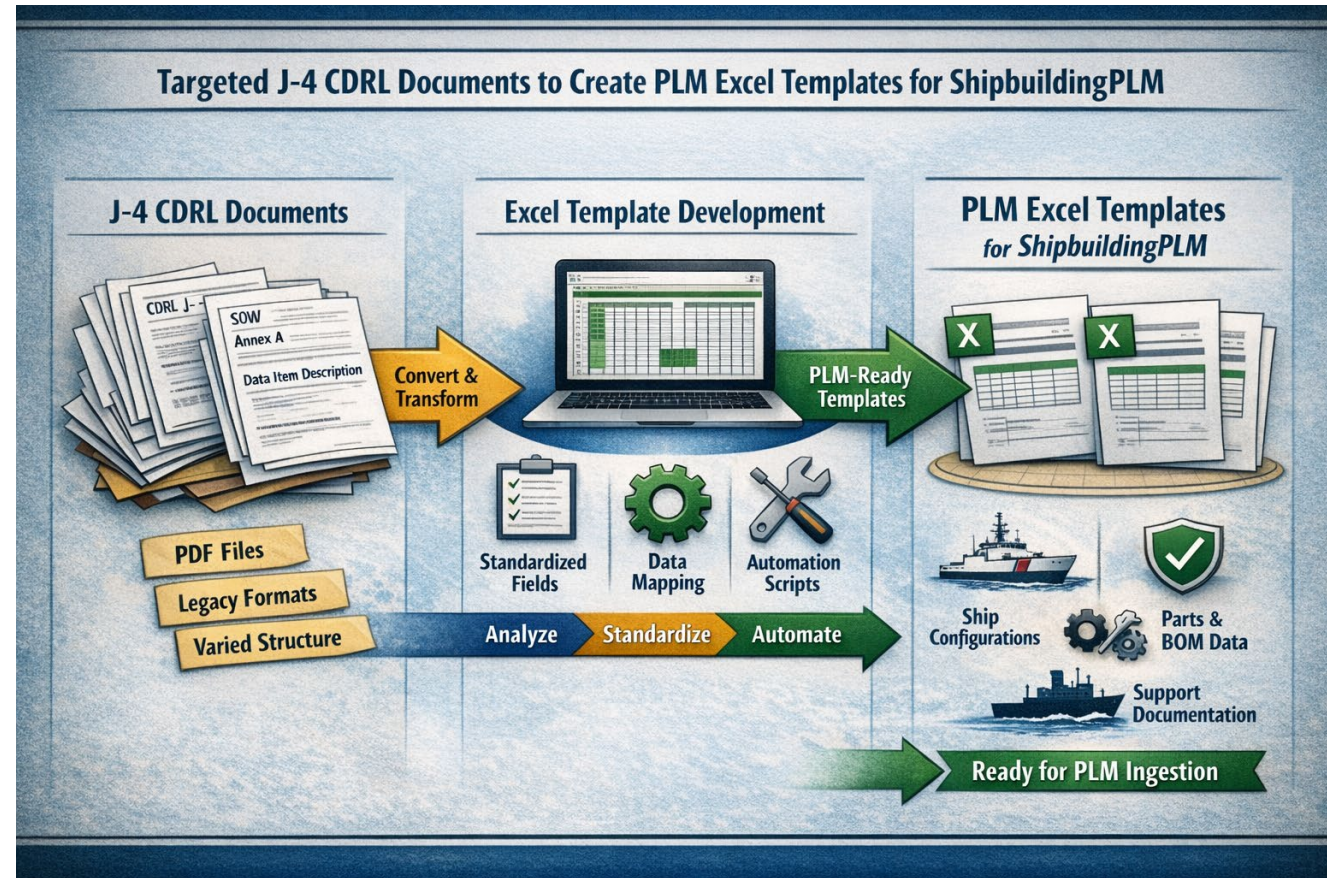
Targeted J-4 CDRL Documents to Create PLM Excel Templates for ShipbuildingPLM

J-4 CDRL Documents

CDRL J-

SOW

Annex A

Data Item Description

Convert & Transform

PDF Files

Legacy Formats

Varied Structure

Excel Template Development

PLM-Ready Templates

Standardized Fields

Data Mapping

Automation Scripts

Analyze

Standardize

Automate

PLM Excel Templates for ShipbuildingPLM

X

X

Ship Configurations

Parts & BOM Data

Support Documentation

Ready for PLM Ingestion